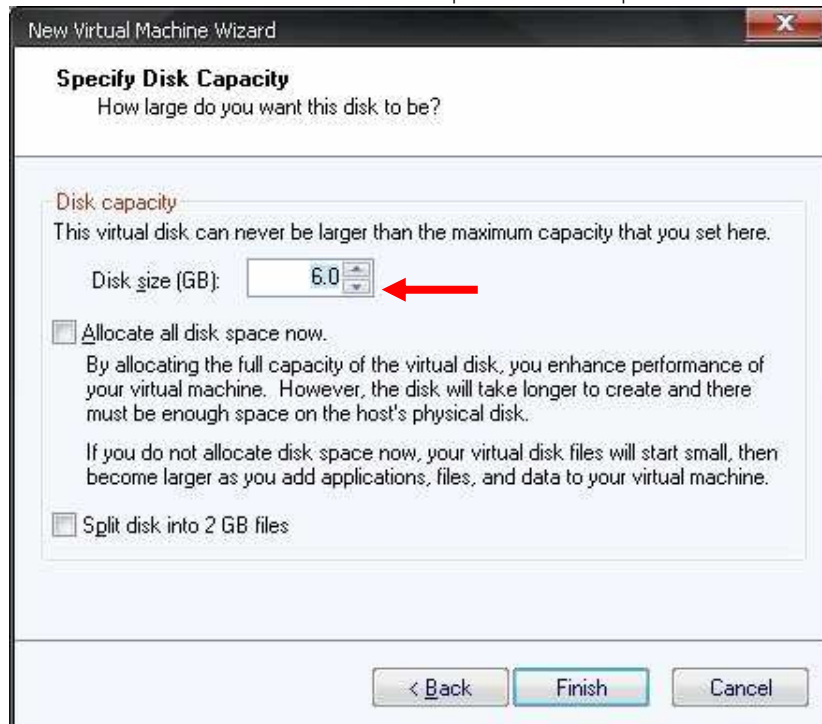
New Virtual Machine Wizard

Specify Disk Capacity
How large do you want this disk to be?

Disk capacity
This virtual disk can never be larger than the maximum capacity that you set here.

Disk size (GB): 6.0

Allocate all disk space now.

By allocating the full capacity of the virtual disk, you enhance performance of your virtual machine. However, the disk will take longer to create and there must be enough space on the host's physical disk.

If you do not allocate disk space now, your virtual disk files will start small, then become larger as you add applications, files, and data to your virtual machine.

Split disk into 2 GB files

< Back Finish Cancel